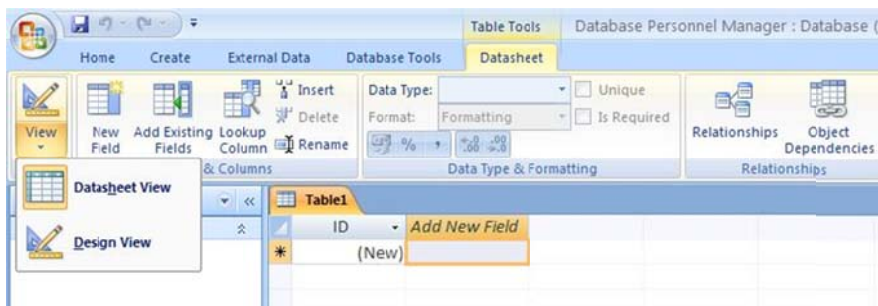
Table Tools Database Personnel Manager : Database (

Home Create External Data Database Tools Datasheet

View

New Field

Add Existing Fields

Lookup Column

Insert

Delete

Rename

& Columns

Data Type:

Format: Formatting

Unique

Is Required

Data Type & Formatting

Relationships

Object Dependencies

Relationships

Datasheet View

Design View

Table1

| ID | Add New Field |
|---|---|
| (New) | |